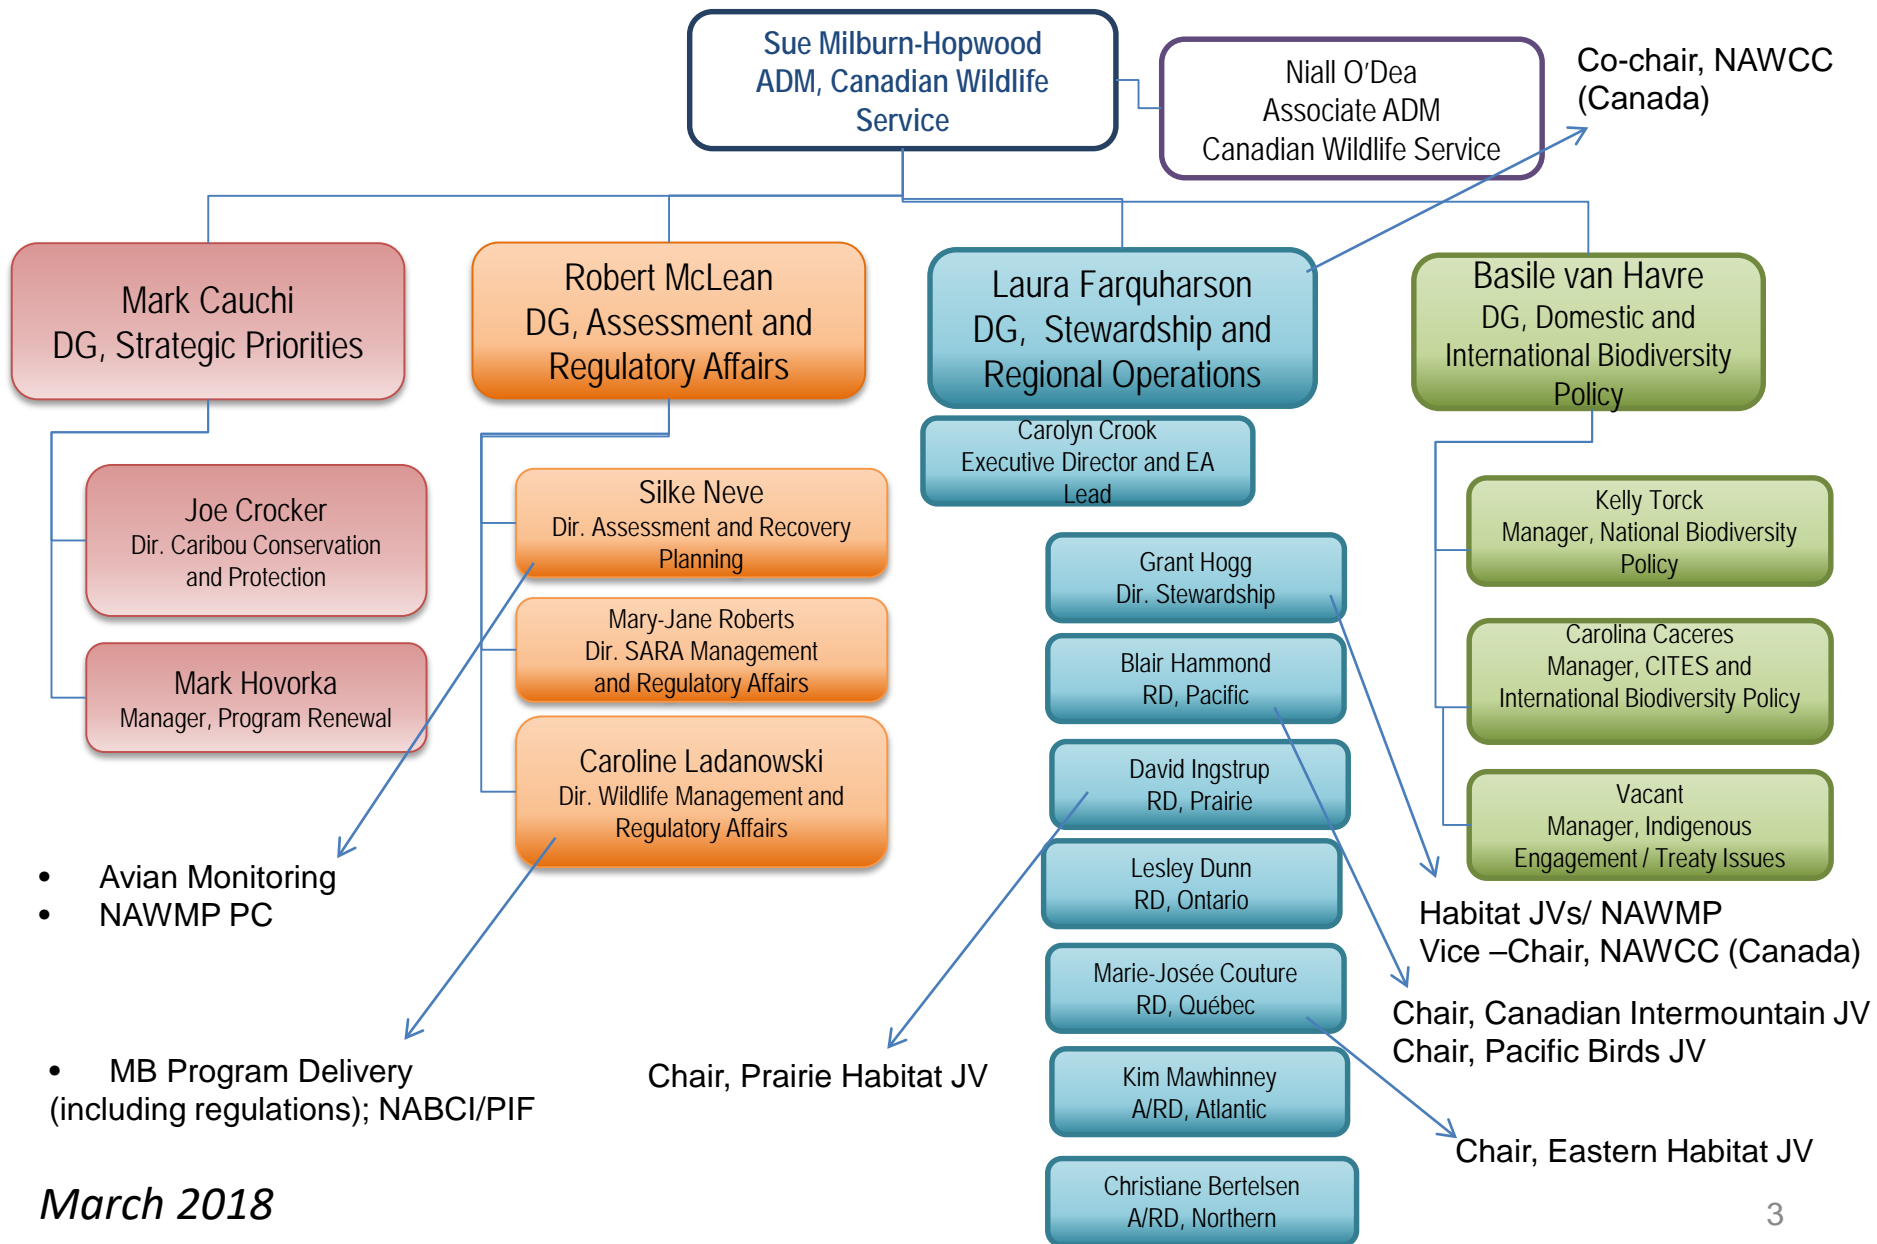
Sue Milburn-Hopwood
ADM, Canadian Wildlife Service

Niall O'Dea
Associate ADM
Canadian Wildlife Service

Co-chair, NAWCC (Canada)

Mark Cauchi
DG, Strategic Priorities

Robert McLean
DG, Assessment and Regulatory Affairs

Laura Farquharson
DG, Stewardship and Regional Operations

Basile van Havre
DG, Domestic and International Biodiversity Policy

Carolyn Crook
Executive Director and EA Lead

Joe Crocker
Dir. Caribou Conservation and Protection

Mark Hovorka
Manager, Program Renewal

Silke Neve
Dir. Assessment and Recovery Planning

Mary-Jane Roberts
Dir. SARA Management and Regulatory Affairs

Caroline Ladanowski
Dir. Wildlife Management and Regulatory Affairs

Grant Hogg
Dir. Stewardship

Blair Hammond
RD, Pacific

David Ingstrup
RD, Prairie

Lesley Dunn
RD, Ontario

Marie-Josée Couture
RD, Québec

Kim Mawhinney
A/RD, Atlantic

Christiane Bertelsen
A/RD, Northern

Kelly Torck
Manager, National Biodiversity Policy

Carolina Caceres
Manager, CITES and International Biodiversity Policy

Vacant
Manager, Indigenous Engagement / Treaty Issues

• Avian Monitoring
• NAWMP PC

• MB Program Delivery (including regulations); NABCI/PIF

Chair, Prairie Habitat JV

Habitat JVs/ NAWMP
Vice –Chair, NAWCC (Canada)

Chair, Canadian Intermountain JV
Chair, Pacific Birds JV

Chair, Eastern Habitat JV

March 2018

3